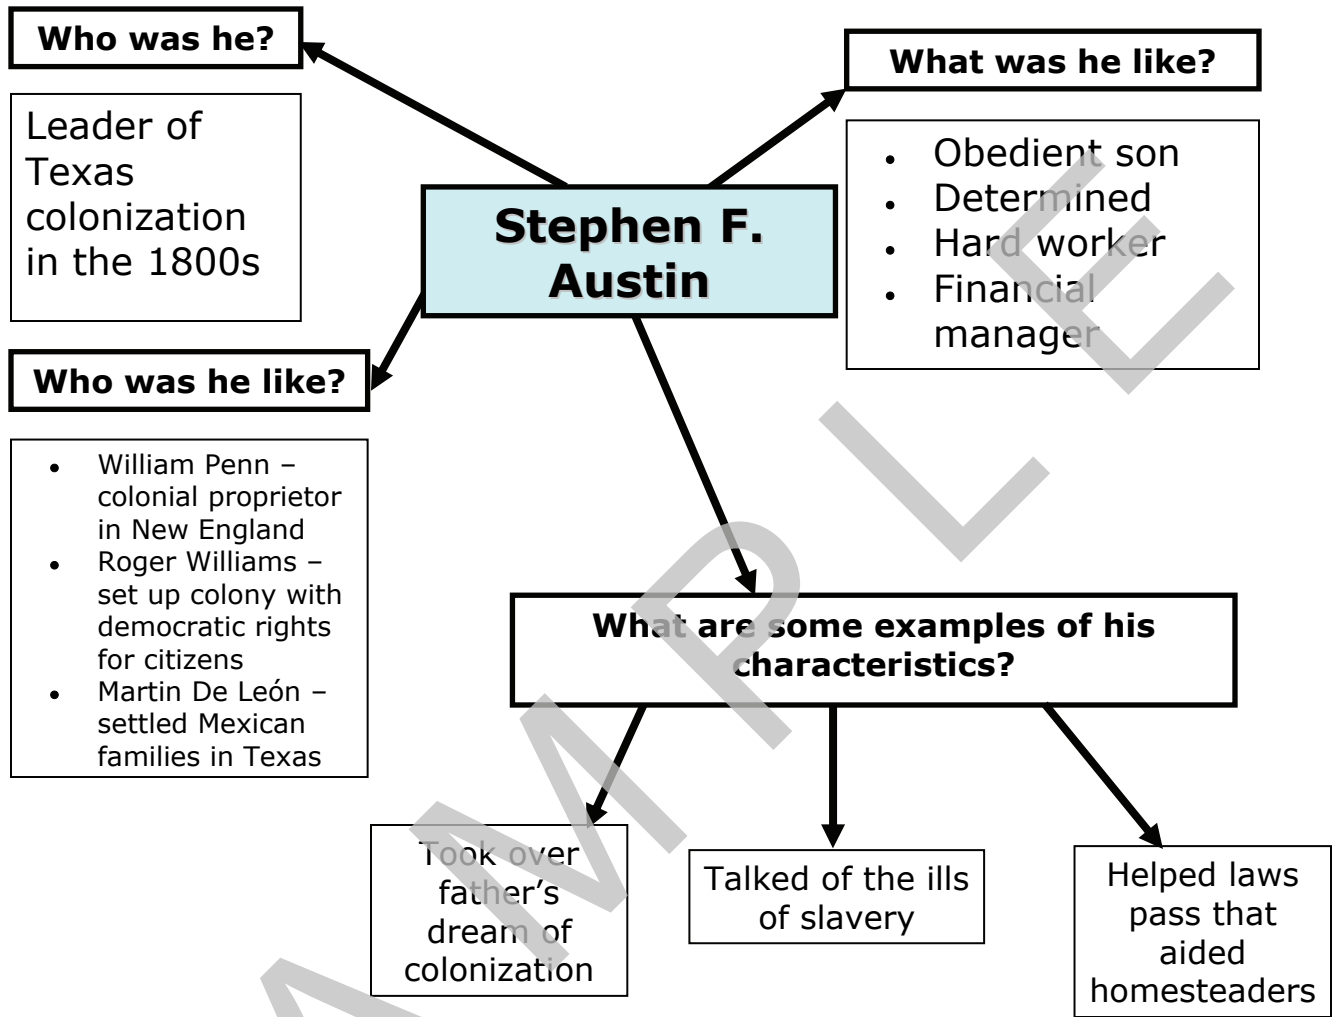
Who was he?

Leader of Texas colonization in the 1800s

Stephen F. Austin

What was he like?

- Obedient son
- Determined
- Hard worker
- Financial manager

Who was he like?

- William Penn – colonial proprietor in New England
- Roger Williams – set up colony with democratic rights for citizens
- Martin De León – settled Mexican families in Texas

What are some examples of his characteristics?

Took over father's dream of colonization

Talked of the ills of slavery

Helped laws pass that aided homesteaders

SAMPLE